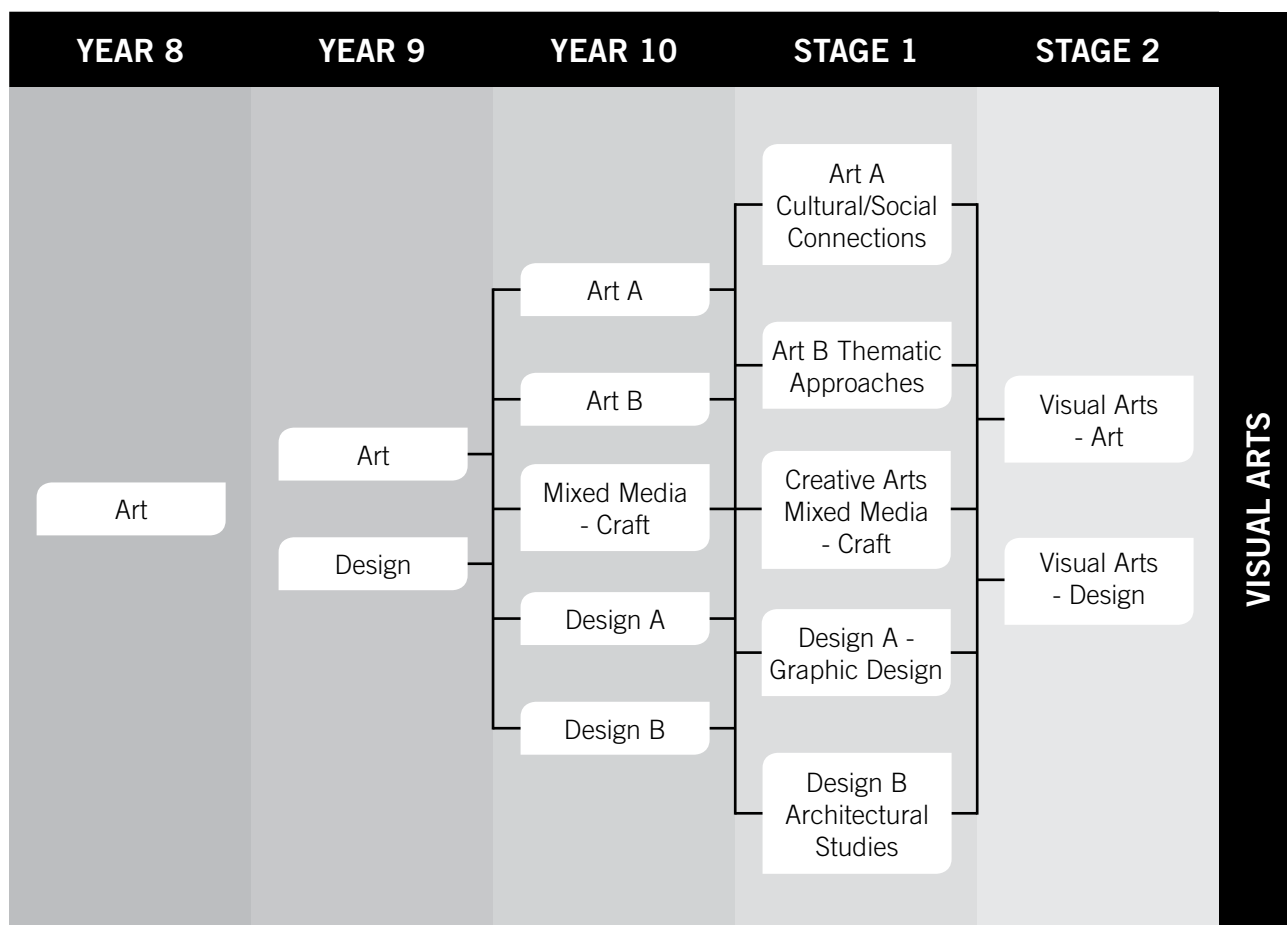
YEAR 8
YEAR 9
YEAR 10
STAGE 1
STAGE 2

Art

Art
Design

Art A
Art B
Mixed Media - Craft
Design A
Design B

Art A Cultural/Social Connections
Art B Thematic Approaches
Creative Arts Mixed Media - Craft
Design A - Graphic Design
Design B Architectural Studies

Visual Arts - Art
Visual Arts - Design

VISUAL ARTS